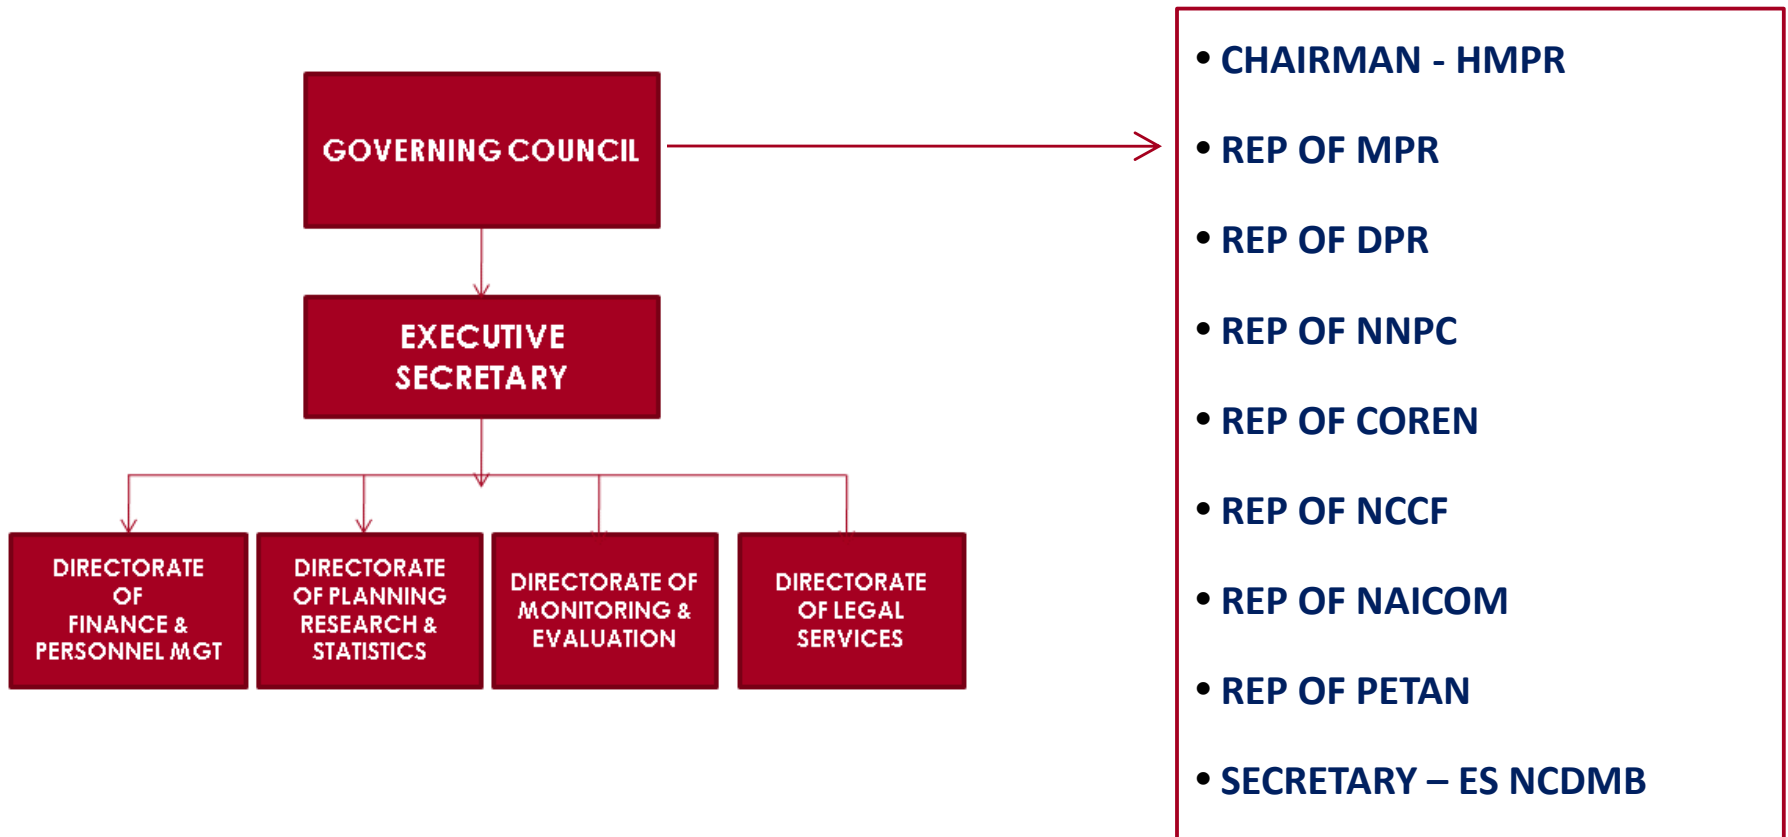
GOVERNING COUNCIL

EXECUTIVE SECRETARY

DIRECTORATE OF FINANCE & PERSONNEL MGT

DIRECTORATE OF PLANNING RESEARCH & STATISTICS

DIRECTORATE OF MONITORING & EVALUATION

DIRECTORATE OF LEGAL SERVICES

• CHAIRMAN - HMPR
• REP OF MPR
• REP OF DPR
• REP OF NNPC
• REP OF COREN
• REP OF NCCF
• REP OF NAICOM
• REP OF PETAN
• SECRETARY – ES NCDMB